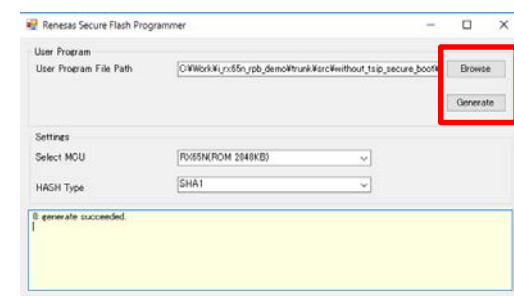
Renesas Secure Flash Programmer

User Program

User Program File Path

C:¥Work¥i_rx65n_rpb_demo¥trunk¥src¥without_tsip_secure_boot¥

Browse

Generate

Settings

Select MCU

RX65N(ROM 2048KB)

HASH Type

SHA1

0: generate succeeded.